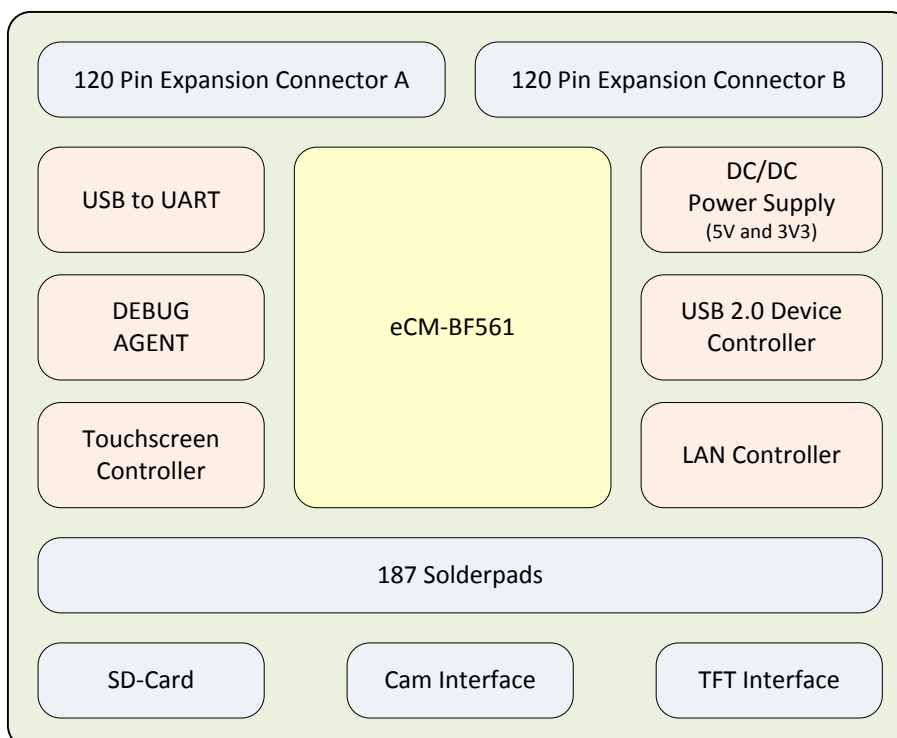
120 Pin Expansion Connector A

120 Pin Expansion Connector B

USB to UART

eCM-BF561

DC/DC Power Supply (5V and 3V3)

DEBUG AGENT

USB 2.0 Device Controller

Touchscreen Controller

LAN Controller

187 Solderpads

SD-Card

Cam Interface

TFT Interface